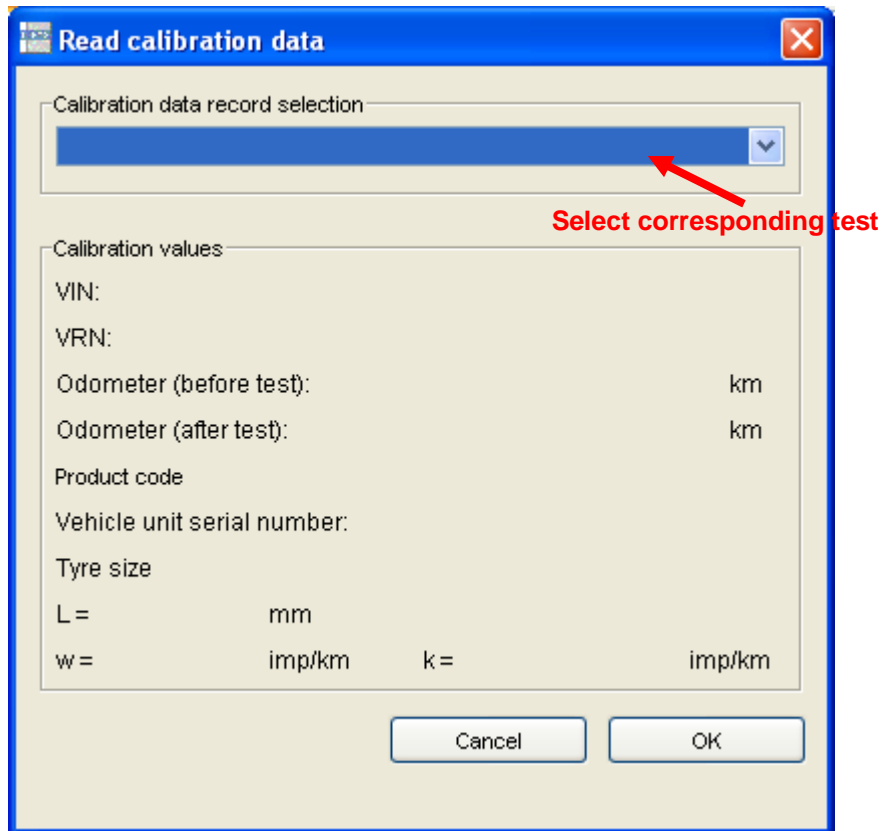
Read calibration data

Calibration data record selection

Select corresponding test

Calibration values

VIN:

VRN:

Odometer (before test): km

Odometer (after test): km

Product code

Vehicle unit serial number:

Tyre size

L = mm

w = imp/km k = imp/km

Cancel

OK